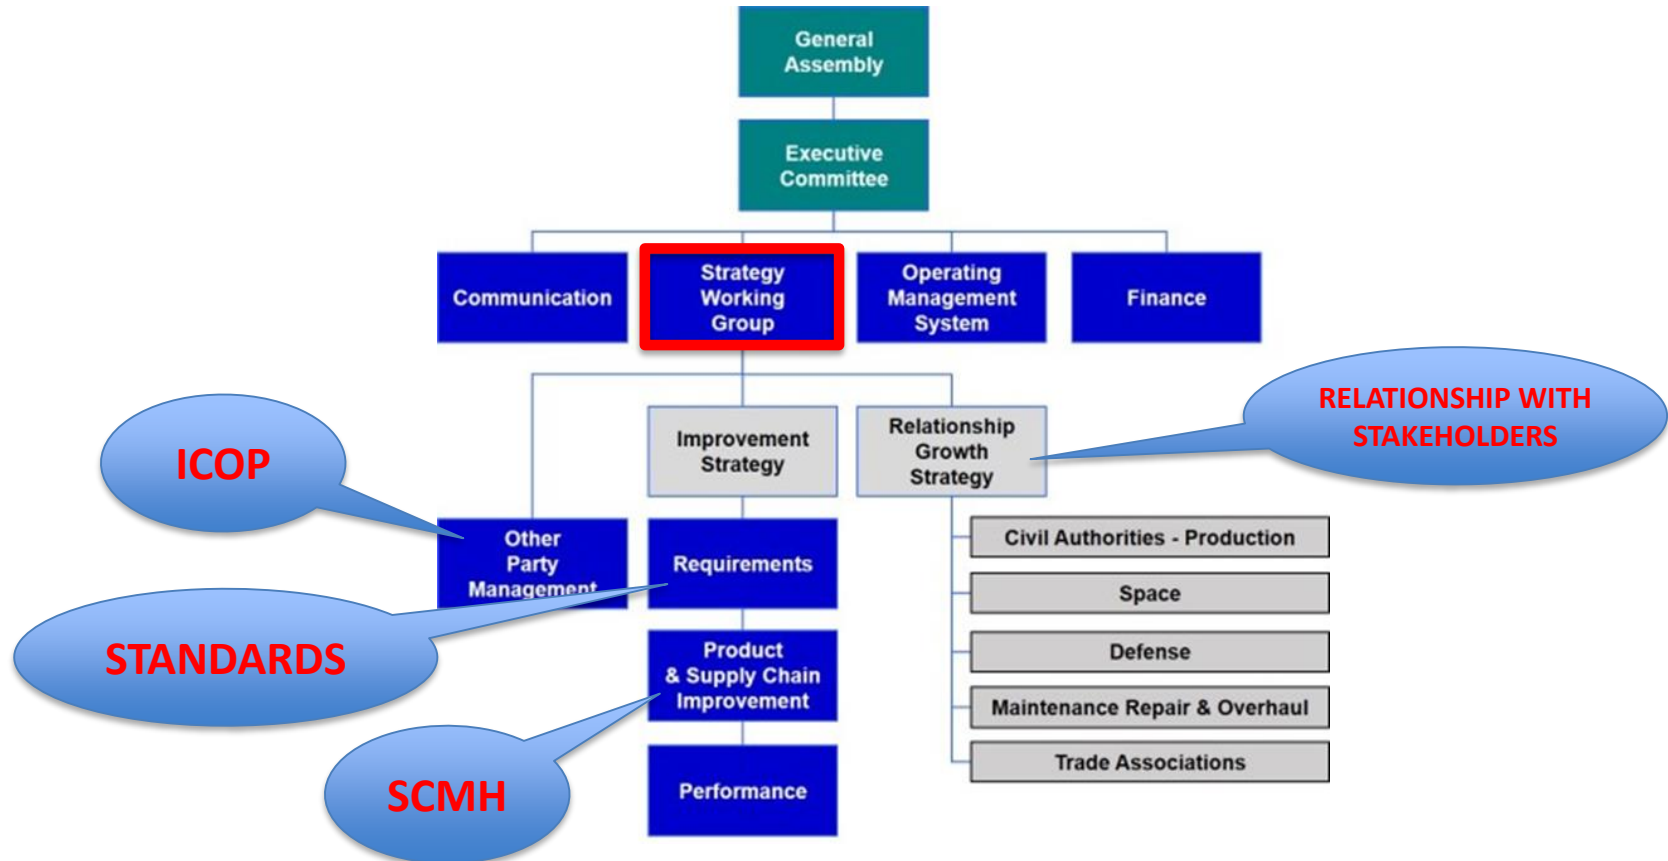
General Assembly

Executive Committee

Communication

Strategy Working Group

Operating Management System

Finance

Improvement Strategy

Relationship Growth Strategy

RELATIONSHIP WITH STAKEHOLDERS

ICOP

Other Party Management

Requirements

Civil Authorities - Production

Space

STANDARDS

Product & Supply Chain Improvement

Defense

Maintenance Repair & Overhaul

Trade Associations

SCMH

Performance